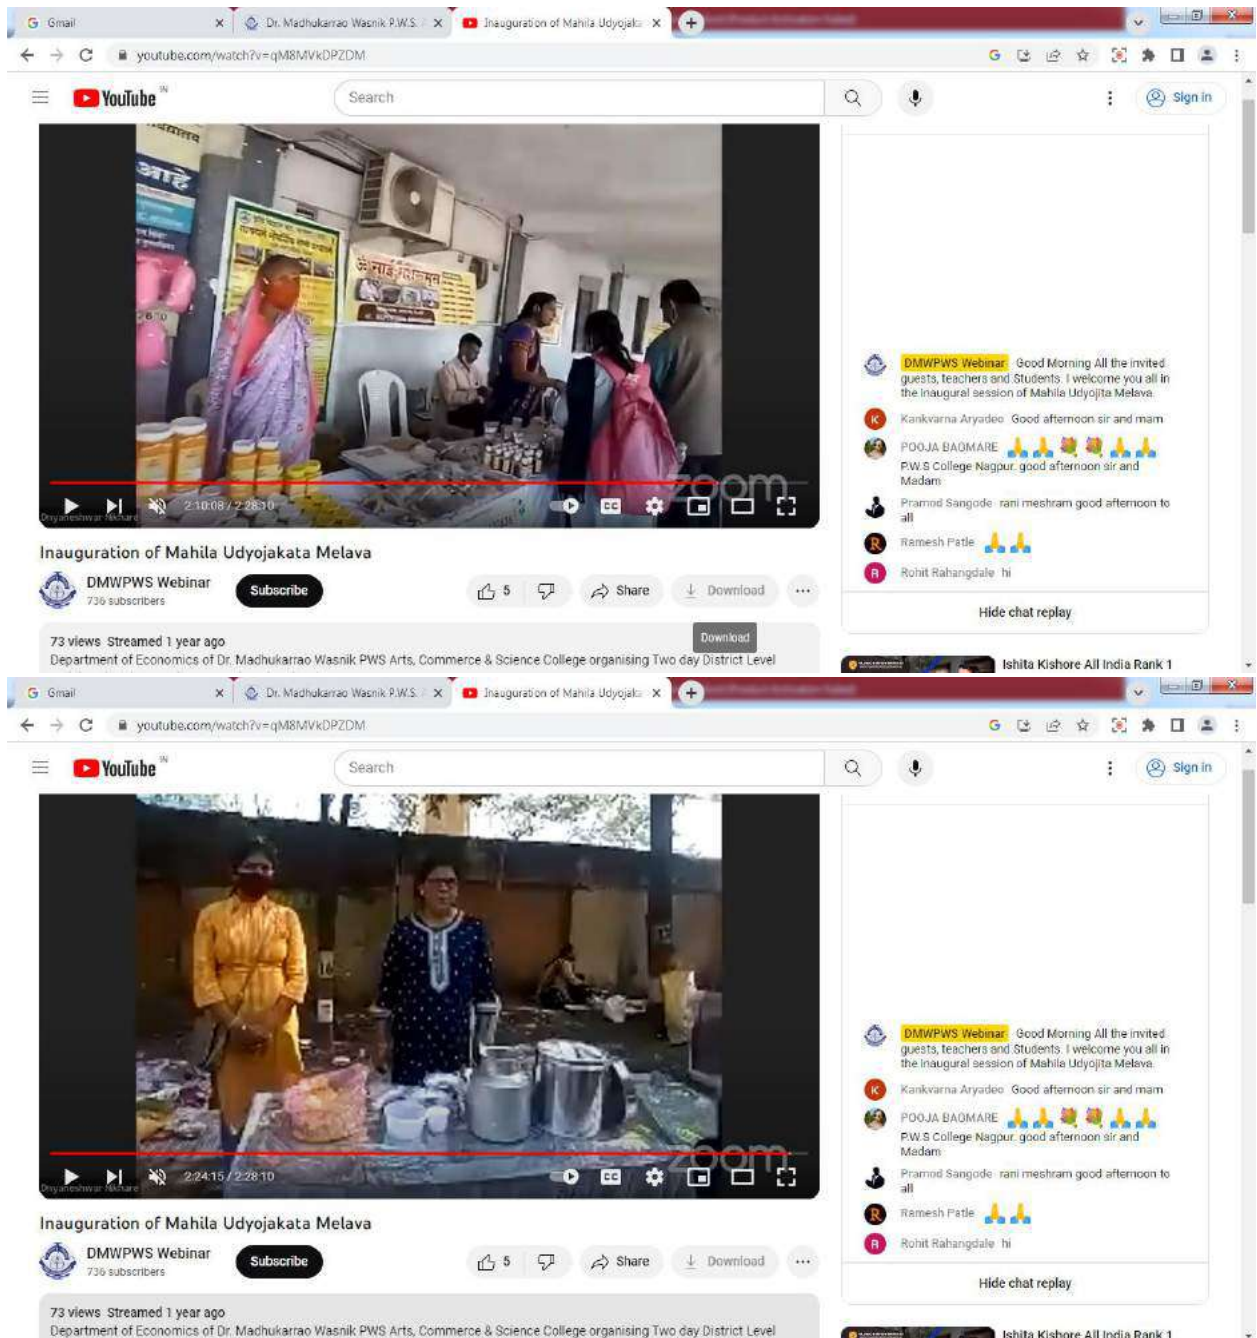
G Gmail
Dr. Madhukarrao Wasnik P.W.S.
Inauguration of Mahila Udyojaka
youtube.com/watch?v=qM8MVkDPZDM
YouTube IN
Search
Sign in
आहे
2:10:08 / 2:28:10
Dnyaneshwar Nikhare
zoom
Inauguration of Mahila Udyojakata Melava
DMWPWS Webinar
736 subscribers
Subscribe
5
Share
Download
Download
73 views Streamed 1 year ago
Department of Economics of Dr. Madhukarrao Wasnik PWS Arts, Commerce & Science College organising Two day District Level
DMWPWS Webinar Good Morning All the invited guests, teachers and Students. I welcome you all in the inaugural session of Mahila Udyojita Melava.
Kankvarna Aryadeo Good afternoon sir and mam
POOJA BAGMARE 🙏🙏💐💐🙏🙏
P.W.S College Nagpur. good afternoon sir and Madam
Pramod Sangode rani meshram good afternoon to all
Ramesh Patle 🙏🙏
Rohit Rahangdale hi
Hide chat replay
Ishita Kishore All India Rank 1

G Gmail
Dr. Madhukarrao Wasnik P.W.S.
Inauguration of Mahila Udyojaka
youtube.com/watch?v=qM8MVkDPZDM
YouTube IN
Search
Sign in
2:24:15 / 2:28:10
Dnyaneshwar Nikhare
zoom
Inauguration of Mahila Udyojakata Melava
DMWPWS Webinar
736 subscribers
Subscribe
5
Share
Download
73 views Streamed 1 year ago
Department of Economics of Dr. Madhukarrao Wasnik PWS Arts, Commerce & Science College organising Two day District Level
DMWPWS Webinar Good Morning All the invited guests, teachers and Students. I welcome you all in the inaugural session of Mahila Udyojita Melava.
Kankvarna Aryadeo Good afternoon sir and mam
POOJA BAGMARE 🙏🙏💐💐🙏🙏
P.W.S College Nagpur. good afternoon sir and Madam
Pramod Sangode rani meshram good afternoon to all
Ramesh Patle 🙏🙏
Rohit Rahangdale hi
Hide chat replay
Ishita Kishore All India Rank 1